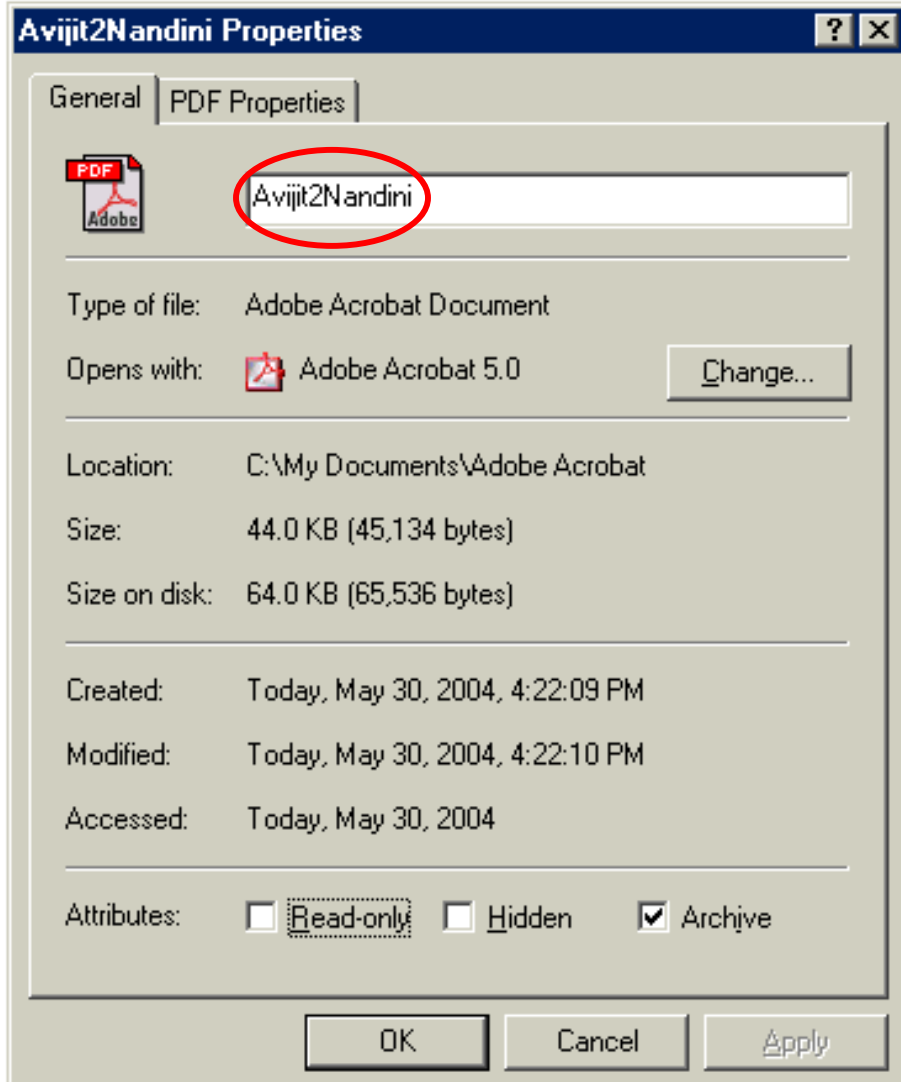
Avijit2Nandini Properties

?

General
PDF Properties

PDF
Adobe

Avijit2Nandini

Type of file: Adobe Acrobat Document

Opens with: Adobe Acrobat 5.0
Change...

Location: C:\My Documents\Adobe Acrobat

Size: 44.0 KB (45,134 bytes)

Size on disk: 64.0 KB (65,536 bytes)

Created: Today, May 30, 2004, 4:22:09 PM

Modified: Today, May 30, 2004, 4:22:10 PM

Accessed: Today, May 30, 2004

Attributes: Read-only Hidden Archive

OK
Cancel
Apply